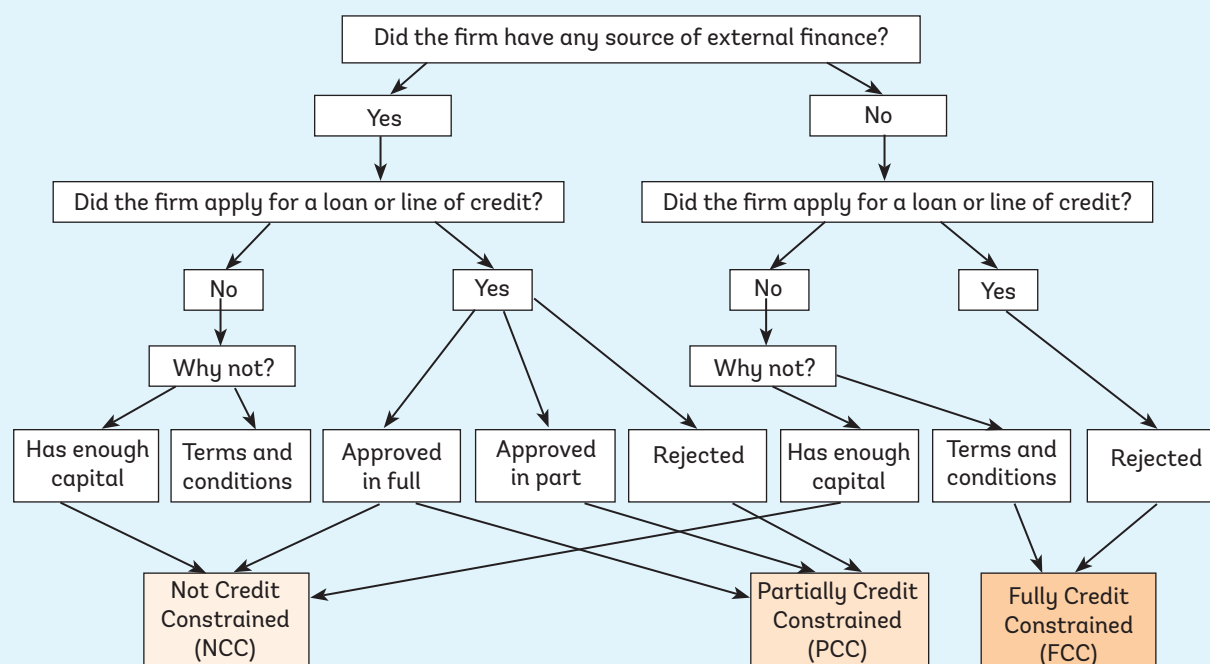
Did the firm have any source of external finance?

Yes

No

Did the firm apply for a loan or line of credit?

Did the firm apply for a loan or line of credit?

No

Yes

No

Yes

Why not?

Why not?

Has enough capital

Terms and conditions

Approved in full

Approved in part

Rejected

Has enough capital

Terms and conditions

Rejected

Not Credit Constrained (NCC)

Partially Credit Constrained (PCC)

Fully Credit Constrained (FCC)